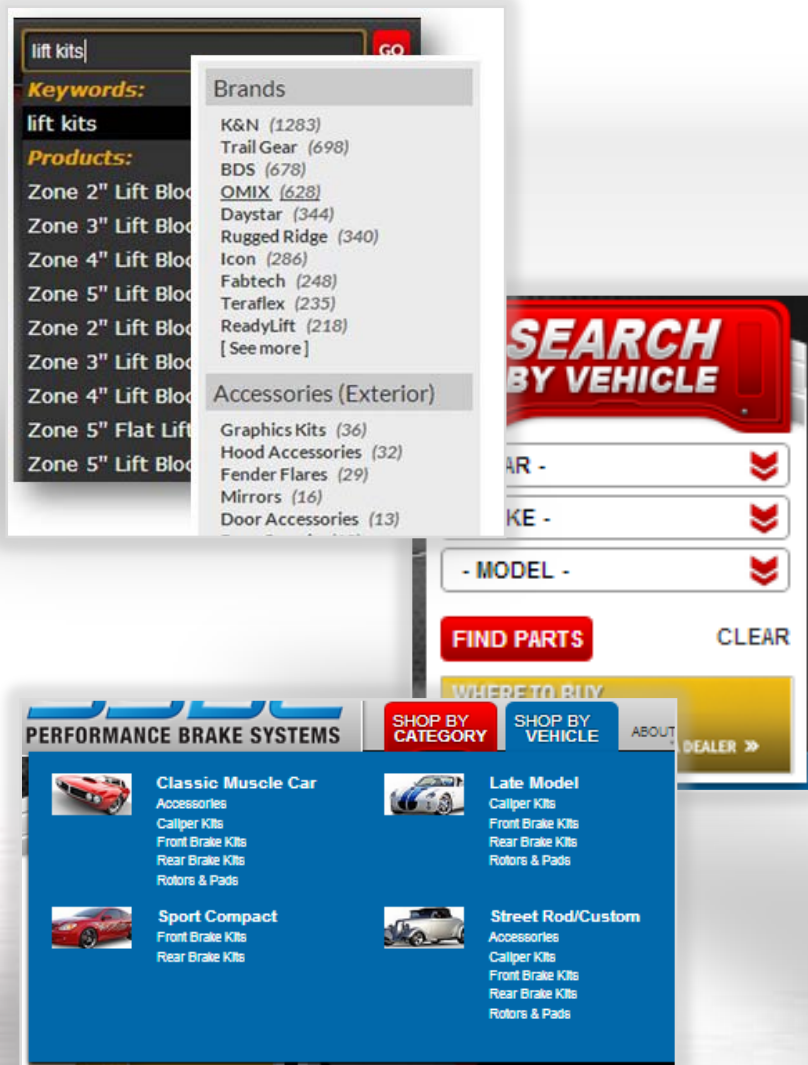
lift kits GO

Keywords:
lift kits
Products:
Zone 2" Lift Bloc
Zone 3" Lift Bloc
Zone 4" Lift Bloc
Zone 5" Lift Bloc
Zone 2" Lift Bloc
Zone 3" Lift Bloc
Zone 4" Lift Bloc
Zone 5" Flat Lift
Zone 5" Lift Bloc

Brands
K&N (1283)
Trail Gear (698)
BDS (678)
OMIX (628)
Daystar (344)
Rugged Ridge (340)
Icon (286)
Fabtech (248)
Teraflex (235)
ReadyLift (218)
[ See more ]

Accessories (Exterior)
Graphics Kits (36)
Hood Accessories (32)
Fender Flares (29)
Mirrors (16)
Door Accessories (13)

SEARCH BY VEHICLE
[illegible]AR -
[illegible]KE -
- MODEL -
FIND PARTS
CLEAR
WHERE TO BUY
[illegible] DEALER »

PERFORMANCE BRAKE SYSTEMS
SHOP BY CATEGORY
SHOP BY VEHICLE
ABOUT

Classic Muscle Car
Accessories
Caliper Kits
Front Brake Kits
Rear Brake Kits
Rotors & Pads

Late Model
Caliper Kits
Front Brake Kits
Rear Brake Kits
Rotors & Pads

Sport Compact
Front Brake Kits
Rear Brake Kits

Street Rod/Custom
Accessories
Caliper Kits
Front Brake Kits
Rear Brake Kits
Rotors & Pads